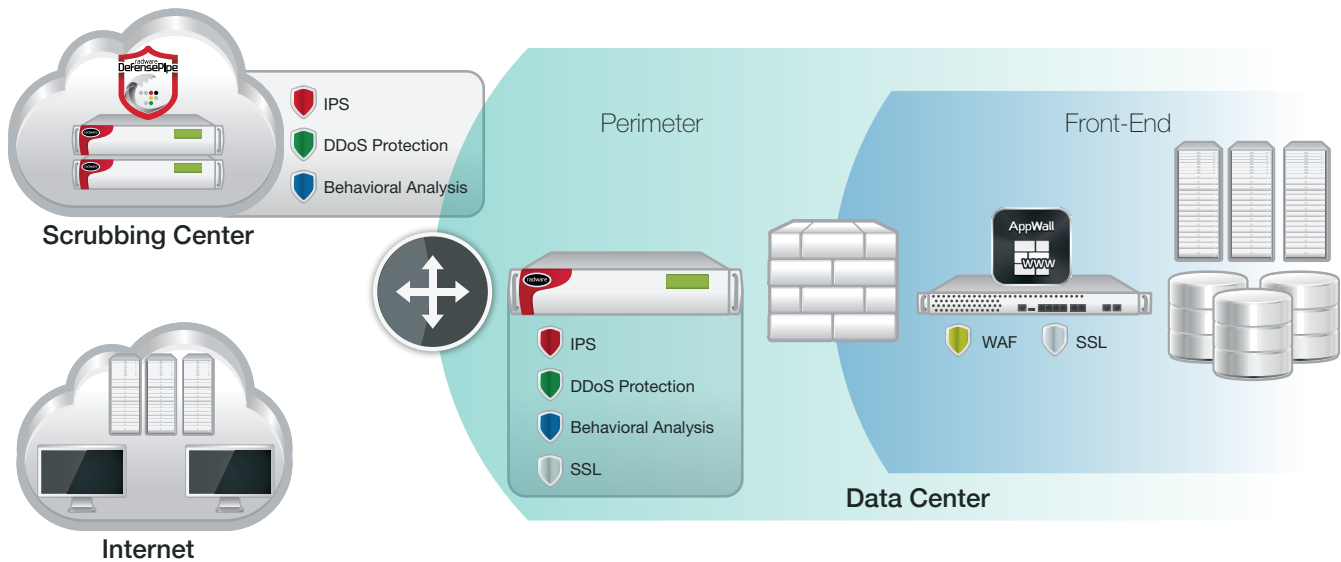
radware DefensePipe

radware

radware

IPS

DDoS Protection

Behavioral Analysis

Scrubbing Center

Perimeter

Front-End

radware

IPS

DDoS Protection

Behavioral Analysis

SSL

AppWall

WWW

WAF

SSL

Data Center

Internet